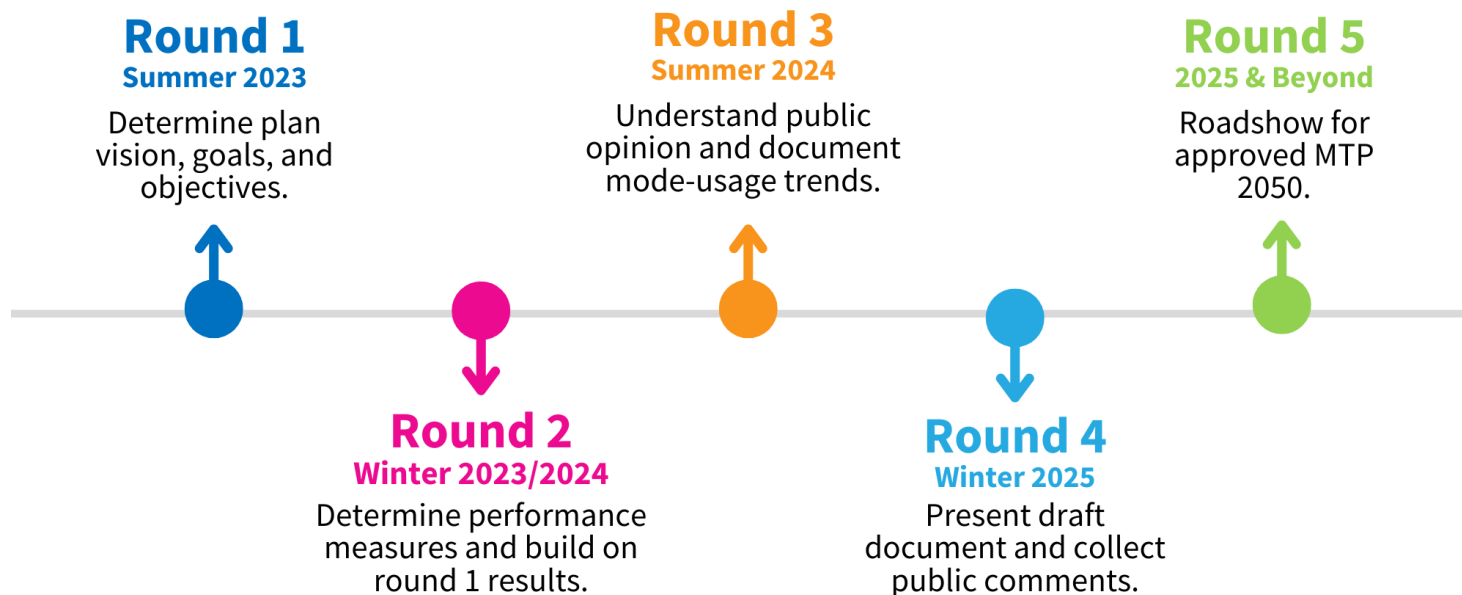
Round 1
Summer 2023
Determine plan vision, goals, and objectives.

Round 2
Winter 2023/2024
Determine performance measures and build on round 1 results.

Round 3
Summer 2024
Understand public opinion and document mode-usage trends.

Round 4
Winter 2025
Present draft document and collect public comments.

Round 5
2025 & Beyond
Roadshow for approved MTP 2050.